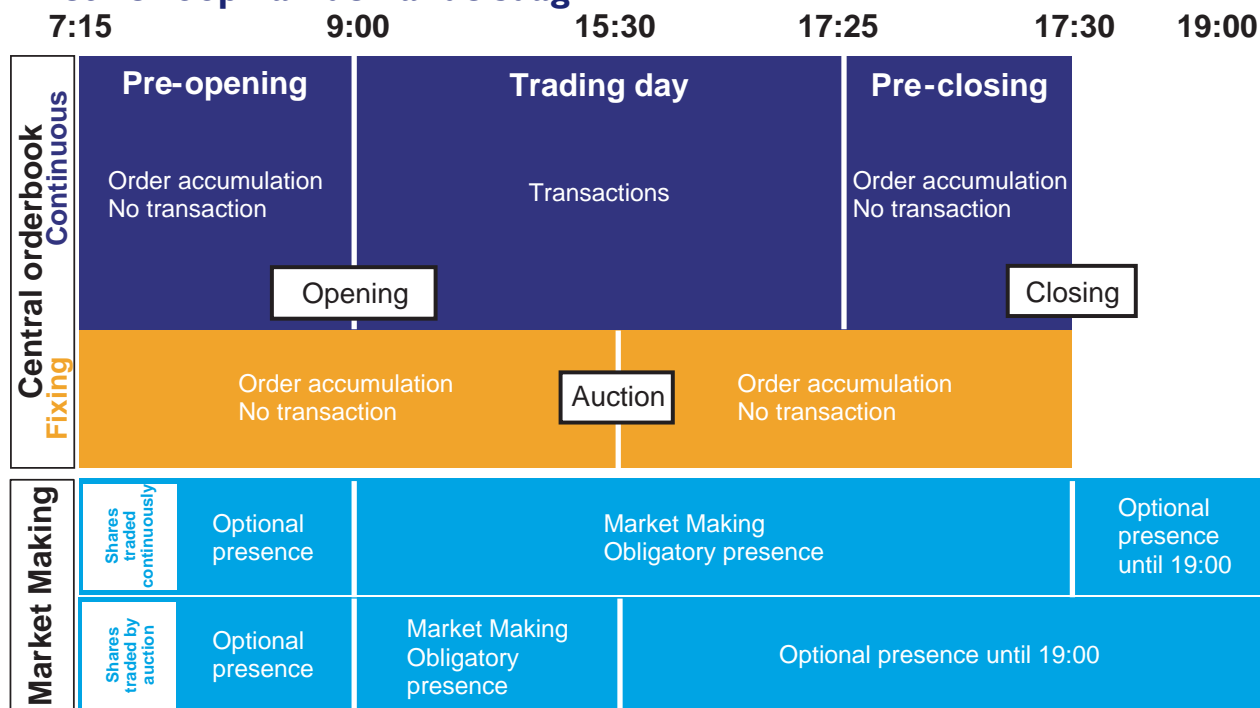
7:15 9:00 15:30 17:25 17:30 19:00

Central orderbook

Continuous

Pre-opening

Order accumulation
No transaction

Trading day

Transactions

Pre-closing

Order accumulation
No transaction

Opening

Closing

Fixing

Order accumulation
No transaction

Auction

Order accumulation
No transaction

Market Making

Shares traded continuously

Optional presence

Market Making
Obligatory presence

Optional presence until 19:00

Shares traded by auction

Optional presence

Market Making
Obligatory presence

Optional presence until 19:00